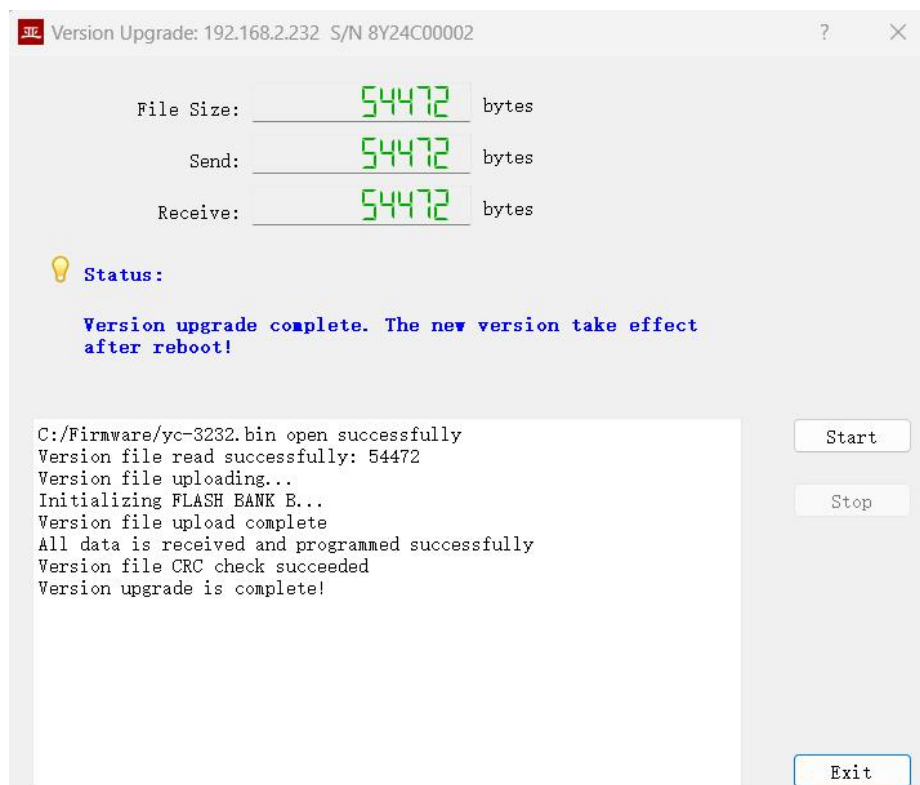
亚 Version Upgrade: 192.168.2.232 S/N 8Y24C00002

?

×

File Size: 54472 bytes

Send: 54472 bytes

Receive: 54472 bytes

Status:

Version upgrade complete. The new version take effect after reboot!

C:/Firmware/yc-3232.bin open successfully
Version file read successfully: 54472
Version file uploading...
Initializing FLASH BANK B...
Version file upload complete
All data is received and programmed successfully
Version file CRC check succeeded
Version upgrade is complete!

Start

Stop

Exit